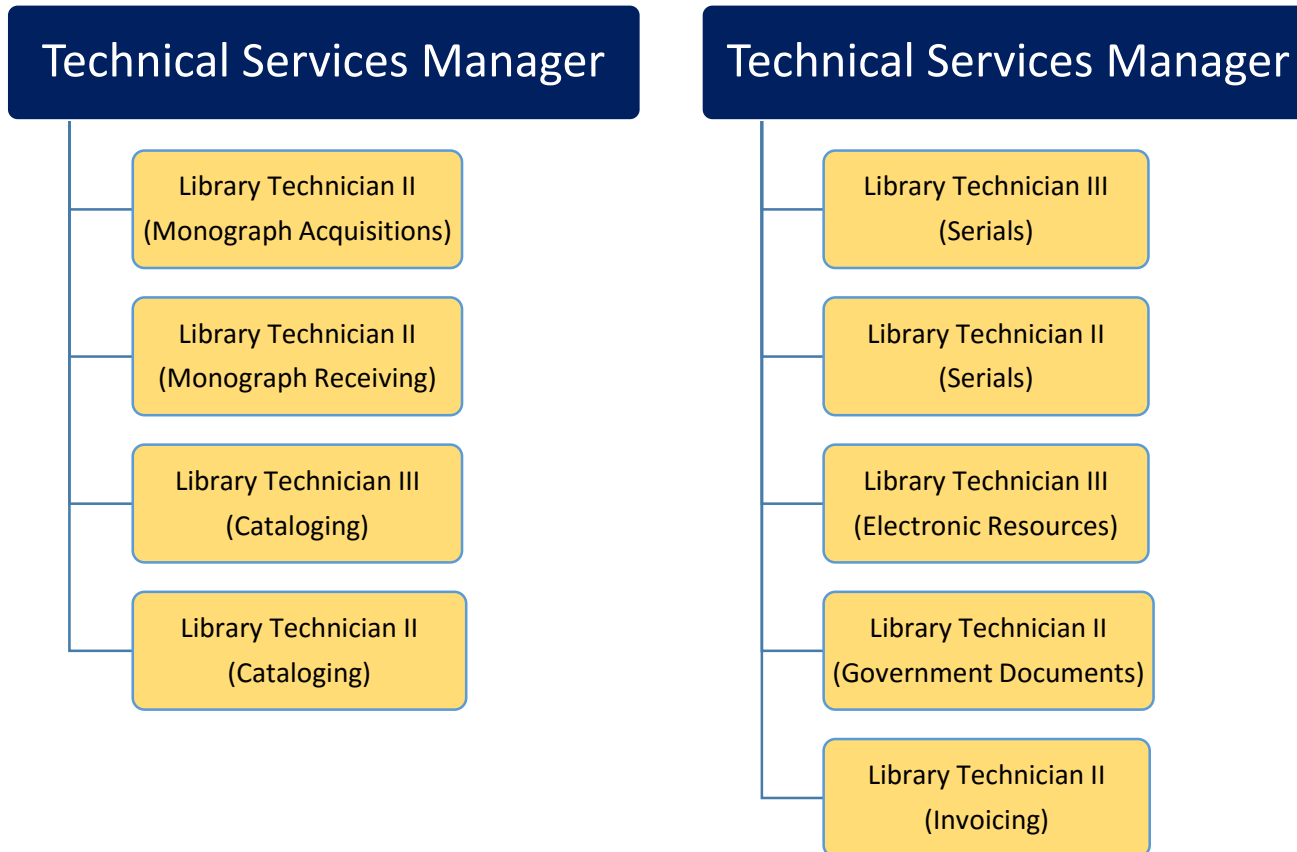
Technical Services Manager

Library Technician II
(Monograph Acquisitions)

Library Technician II
(Monograph Receiving)

Library Technician III
(Cataloging)

Library Technician II
(Cataloging)

Technical Services Manager

Library Technician III
(Serials)

Library Technician II
(Serials)

Library Technician III
(Electronic Resources)

Library Technician II
(Government Documents)

Library Technician II
(Invoicing)